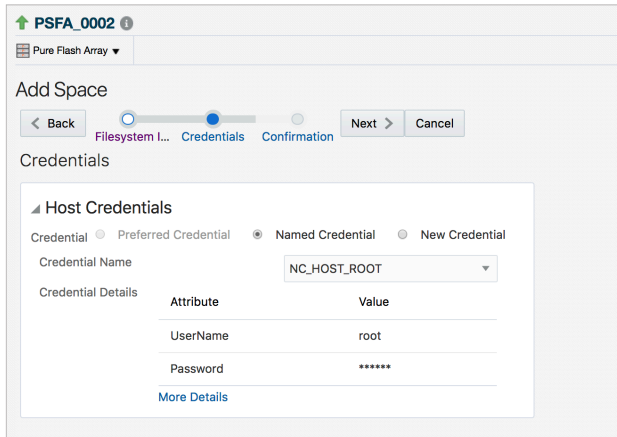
PSFA_0002

Pure Flash Array

Add Space

Back

Filesystem I... Credentials Confirmation

Next Cancel

Credentials

Host Credentials

Credential Preferred Credential Named Credential New Credential

Credential Name NC_HOST_ROOT

Credential Details

| Attribute | Value |
|---|---|
| UserName | root |
| Password | ****** |

More Details